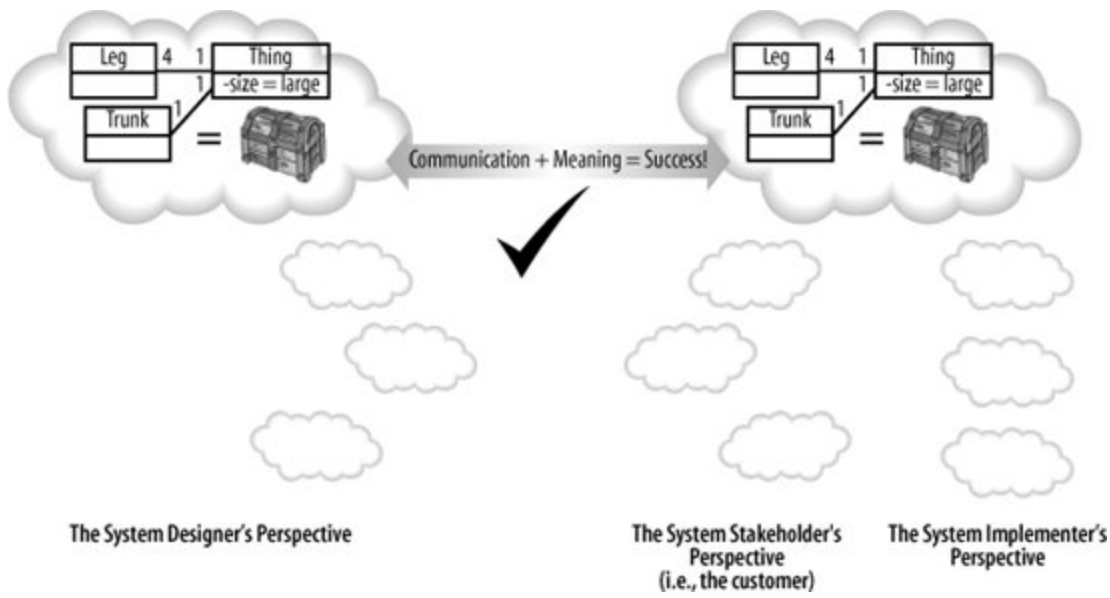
Leg 4 1 Thing
1 -size = large
Trunk 1
=

Communication + Meaning = Success!

Leg 4 1 Thing
1 -size = large
Trunk 1
=

The System Designer's Perspective

The System Stakeholder's Perspective (i.e., the customer)

The System Implementer's Perspective